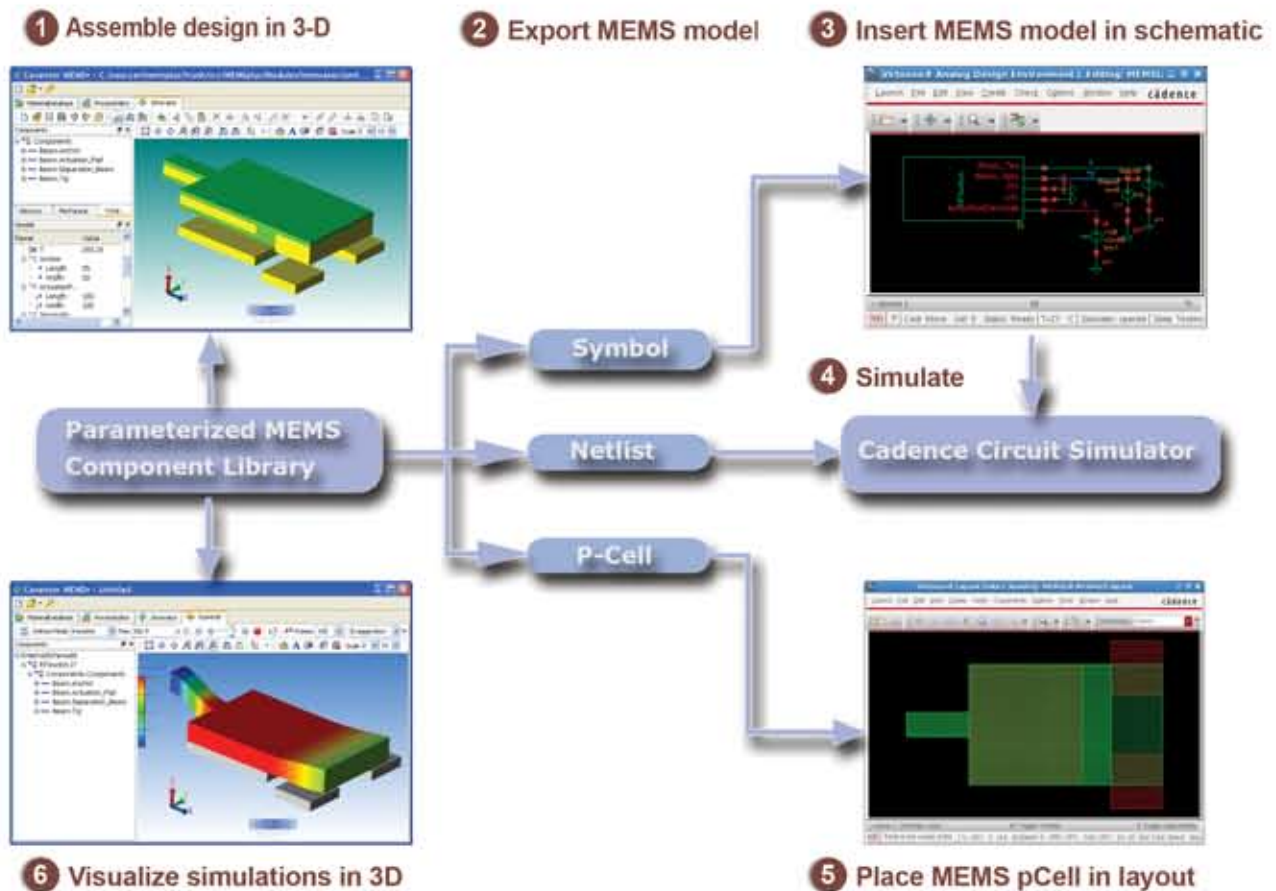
1 Assemble design in 3-D

2 Export MEMS model

3 Insert MEMS model in schematic

cadence

Symbol

4 Simulate

Parameterized MEMS Component Library

Netlist

Cadence Circuit Simulator

P-Cell

cadence

6 Visualize simulations in 3D

5 Place MEMS pCell in layout